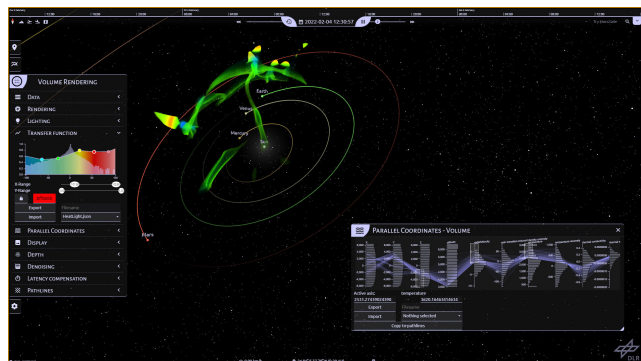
2022-02-04 12:30:57

Volume Rendering

Data

Rendering

Lighting

Transfer function

X-Range

Y-Range

Export

Filename

Import

HeatLight.json

Parallel Coordinates

Display

Depth

Denoising

Latency compensation

Pathlines

Earth

Venus

Mercury

Mars

Parallel Coordinates - Volume

Active axis:

temperature

Export

Presets

Import

Nothing selected

Copy to pathlines

DLR